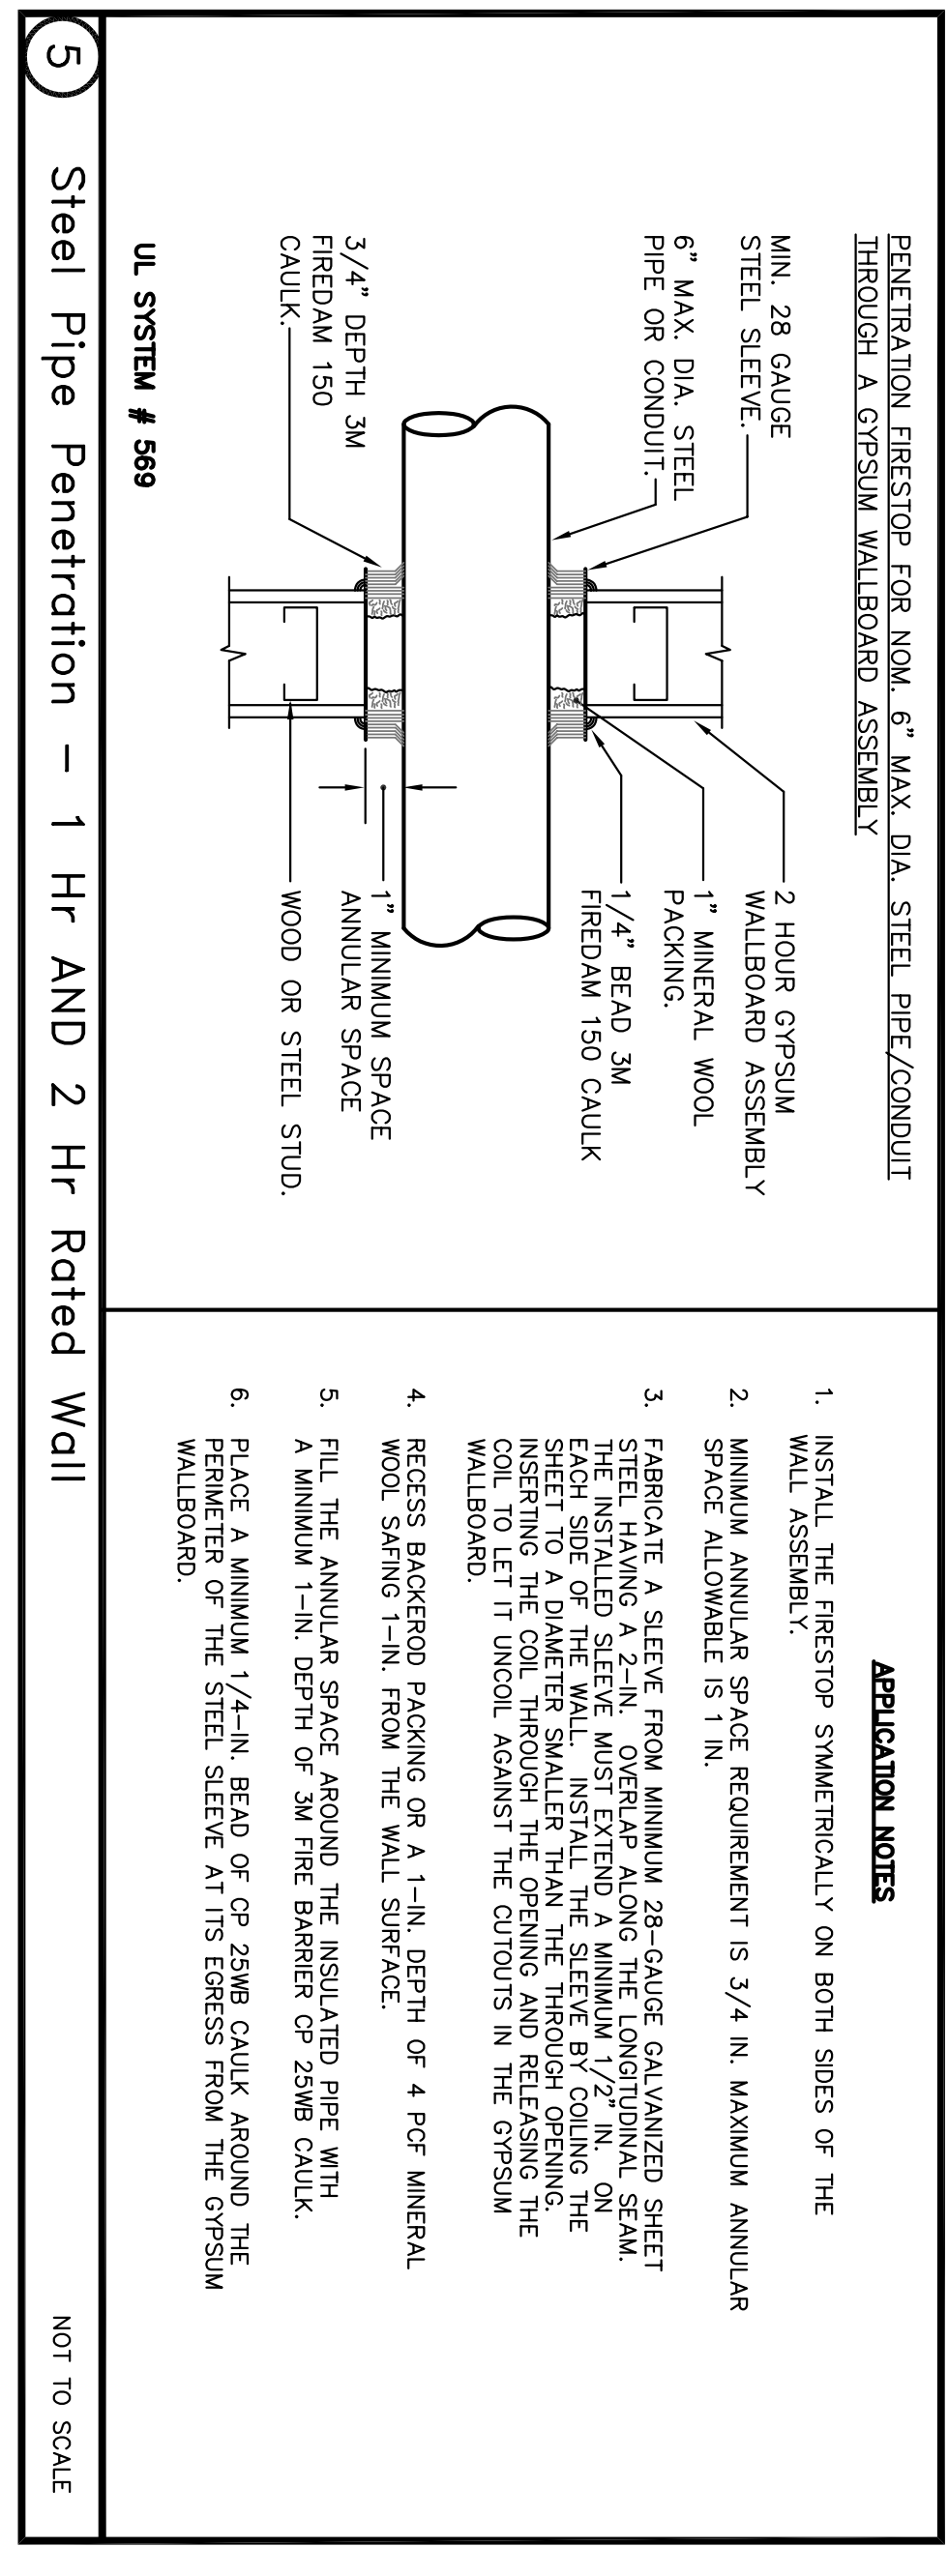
PENETRATION FIRESTOP FOR NOM. 6" MAX. DIA. STEEL PIPE/CONDUIT THROUGH A GYPSUM WALLBOARD ASSEMBLY

MIN. 28 GAUGE STEEL SLEEVE.

6" MAX. DIA. STEEL PIPE OR CONDUIT.

3/4" DEPTH 3M FIREDAM 150 CAULK.

2 HOUR GYPSUM WALLBOARD ASSEMBLY

1" MINERAL WOOL PACKING.

1/4" BEAD 3M FIREDAM 150 CAULK

1" MINIMUM SPACE ANNULAR SPACE

WOOD OR STEEL STUD.

UL SYSTEM # 569

APPLICATION NOTES

1. INSTALL THE FIRESTOP SYMMETRICALLY ON BOTH SIDES OF THE WALL ASSEMBLY.

2. MINIMUM ANNULAR SPACE REQUIREMENT IS 3/4 IN. MAXIMUM ANNULAR SPACE ALLOWABLE IS 1 IN.

3. FABRICATE A SLEEVE FROM MINIMUM 28-GAUGE GALVANIZED SHEET STEEL HAVING A 2-IN. OVERLAP ALONG THE LONGITUDINAL SEAM. THE INSTALLED SLEEVE MUST EXTEND A MINIMUM 1/2" IN. ON EACH SIDE OF THE WALL. INSTALL THE SLEEVE BY COILING THE SHEET TO A DIAMETER SMALLER THAN THE THROUGH OPENING, INSERTING THE COIL THROUGH THE OPENING AND RELEASING THE COIL TO LET IT UNCOIL AGAINST THE CUTOUTS IN THE GYPSUM WALLBOARD.

4. RECESS BACKEROD PACKING OR A 1-IN. DEPTH OF 4 PCF MINERAL WOOL SAFING 1-IN. FROM THE WALL SURFACE.

5. FILL THE ANNULAR SPACE AROUND THE INSULATED PIPE WITH A MINIMUM 1-IN. DEPTH OF 3M FIRE BARRIER CP 25WB CAULK.

6. PLACE A MINIMUM 1/4-IN. BEAD OF CP 25WB CAULK AROUND THE PERIMETER OF THE STEEL SLEEVE AT ITS EGRESS FROM THE GYPSUM WALLBOARD.

5

Steel Pipe Penetration – 1 Hr AND 2 Hr Rated Wall

NOT TO SCALE